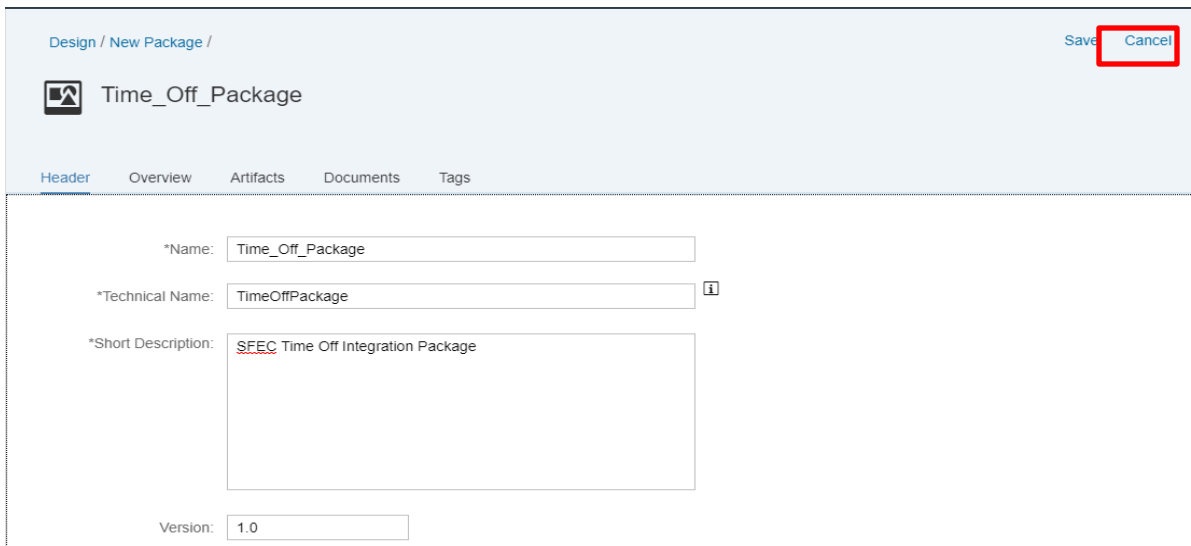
Design / New Package /

Save Cancel

Time_Off_Package

Header Overview Artifacts Documents Tags

*Name: Time_Off_Package

*Technical Name: TimeOffPackage

*Short Description: SFEC Time Off Integration Package

Version: 1.0